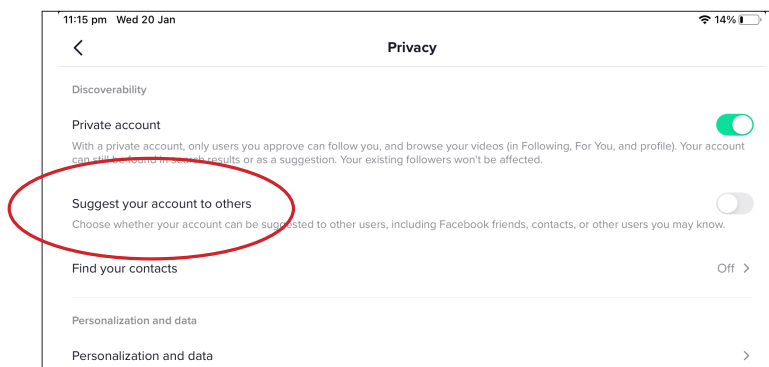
11:15 pm Wed 20 Jan

14%

<

Privacy

Discoverability

Private account

With a private account, only users you approve can follow you, and browse your videos (in Following, For You, and profile). Your account can still be found in search results or as a suggestion. Your existing followers won't be affected.

Suggest your account to others

Choose whether your account can be suggested to other users, including Facebook friends, contacts, or other users you may know.

Find your contacts

Off >

Personalization and data

Personalization and data

>